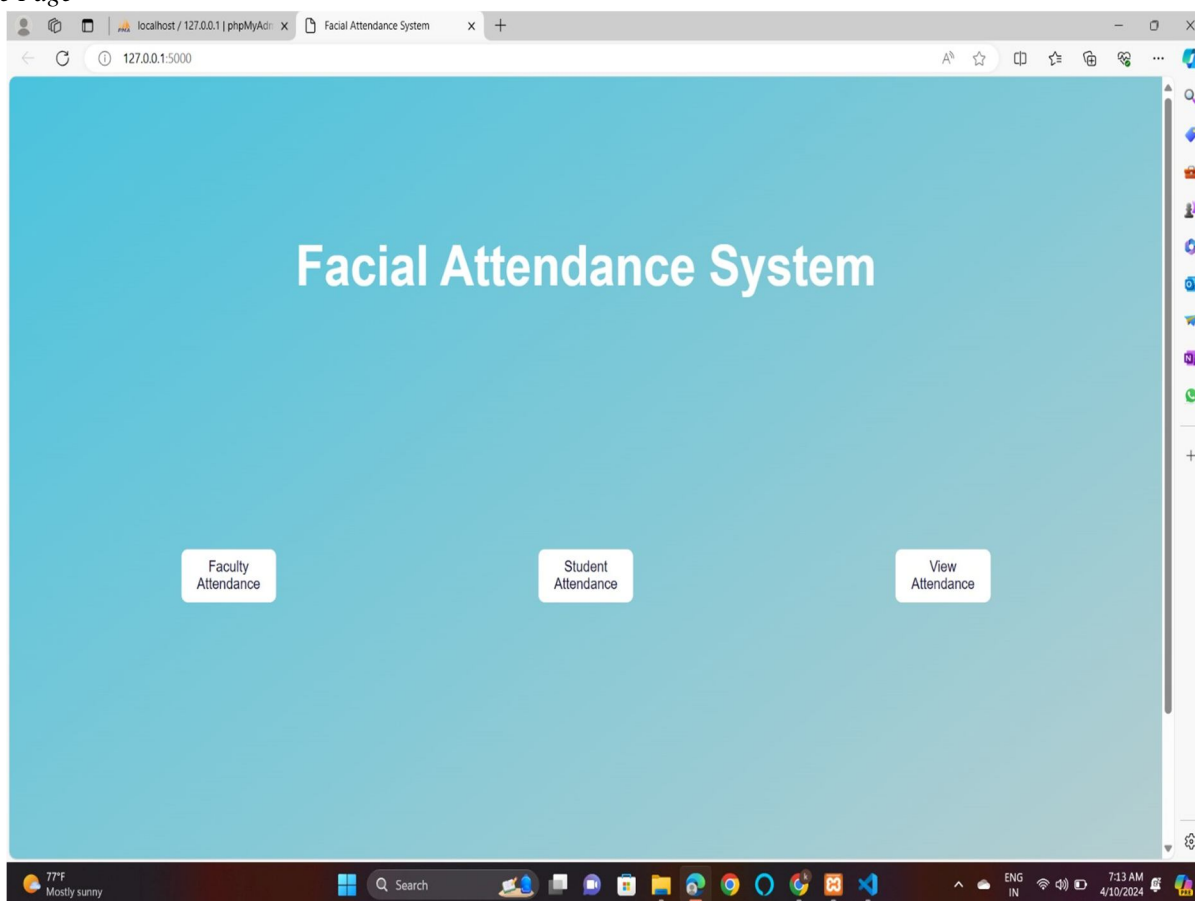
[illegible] Page

localhost / 127.0.0.1 | phpMyAdm
Facial Attendance System

127.0.0.1:5000

Facial Attendance System

Faculty Attendance

Student Attendance

View Attendance

77°F
Mostly sunny

Search

ENG
IN

7:13 AM
4/10/2024